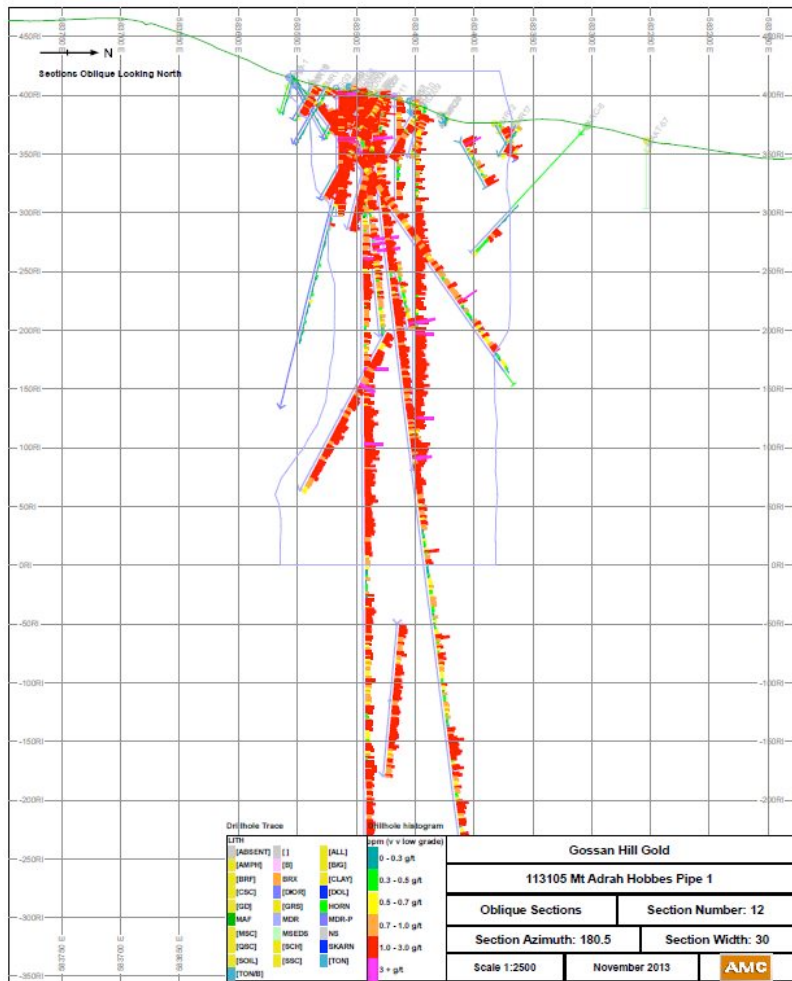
N
Sections Oblique Looking North

450Rl
400Rl
350Rl
300Rl
250Rl
200Rl
150Rl
100Rl
50Rl
0Rl
-50Rl
-100Rl
-150Rl
-200Rl
-250Rl
-300Rl
-350Rl

Drillhole Trace
LITH

| | | |
|---|---|---|
| [ABSENT] | [] | [ALL] |
| [AMPH] | [B] | [BIG] |
| [BRF] | BRX | [CLAY] |
| [CSC] | [DIOR] | [DOL] |
| [GD] | [GRS] | HORN |
| MAF | MDR | MDR-P |
| [MSC] | MSEDS | NS |
| [QSC] | [SCH] | SKARN |
| [SOIL] | [SSC] | [TON] |
| [TONIB] | | |

Drillhole histogram
ppm (v v low grade)
0 - 0.3 g/t
0.3 - 0.5 g/t
0.5 - 0.7 g/t
0.7 - 1.0 g/t
1.0 - 3.0 g/t
3 + g/t

| Gossan Hill Gold | |
|---|---|
| 113105 Mt Adrah Hobbes Pipe 1 | |
| Oblique Sections | Section Number: 12 |
| Section Azimuth: 180.5 | Section Width: 30 |
| Scale 1:2500 | November 2013 | AMC |